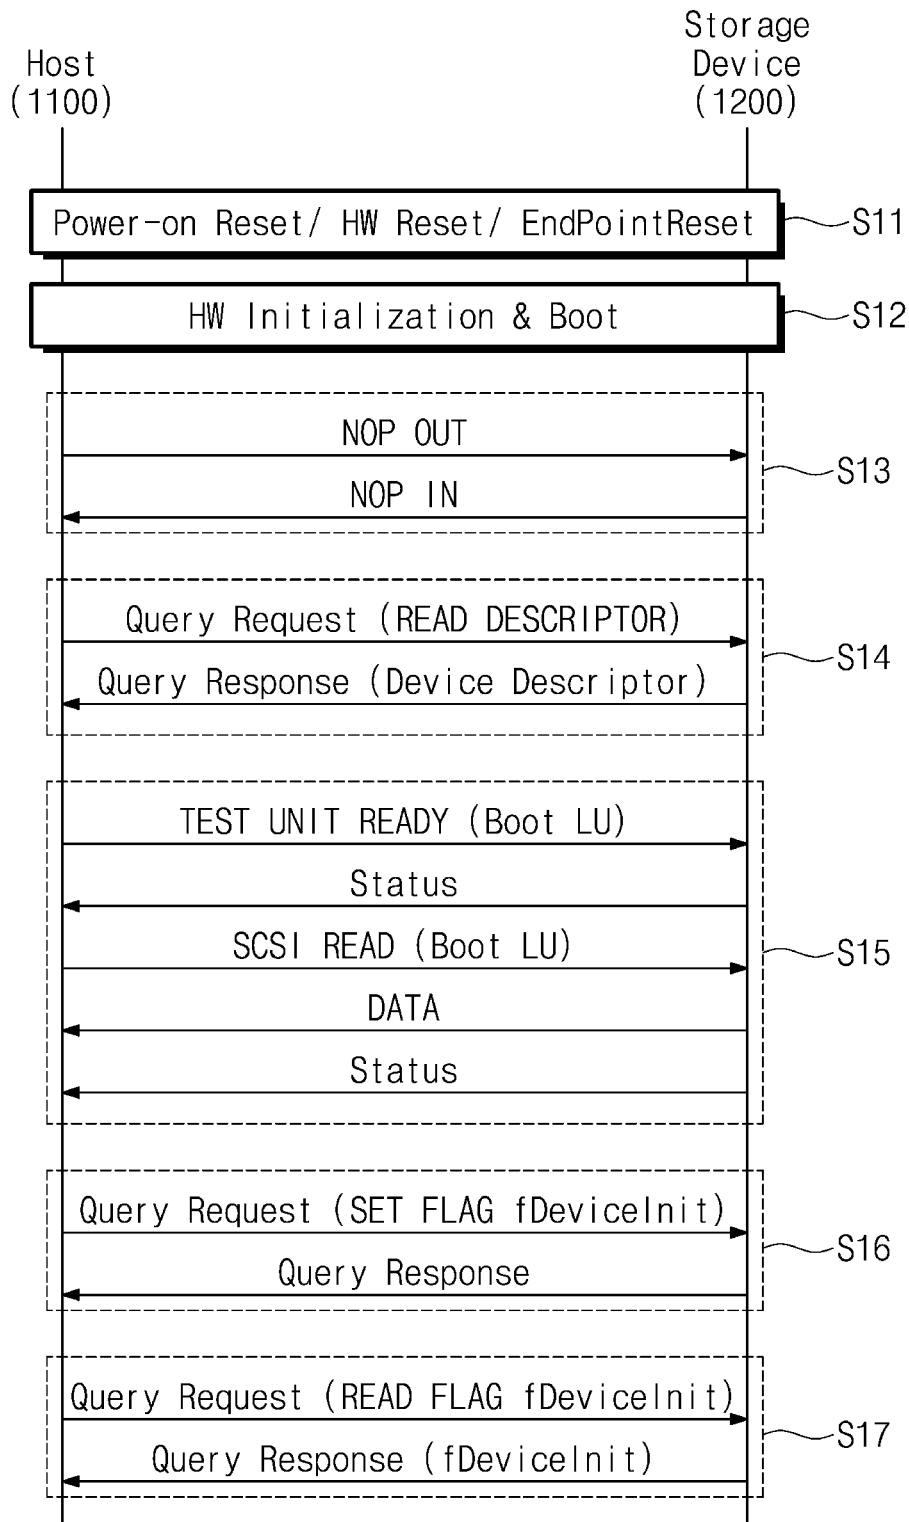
Host
(1100)

Storage
Device
(1200)

Power-on Reset/ HW Reset/ EndPointReset

S11

HW Initialization & Boot

S12

NOP OUT

NOP IN

S13

Query Request (READ DESCRIPTOR)

Query Response (Device Descriptor)

S14

TEST UNIT READY (Boot LU)

Status

SCSI READ (Boot LU)

DATA

Status

S15

Query Request (SET FLAG fDeviceInit)

Query Response

S16

Query Request (READ FLAG fDeviceInit)

Query Response (fDeviceInit)

S17